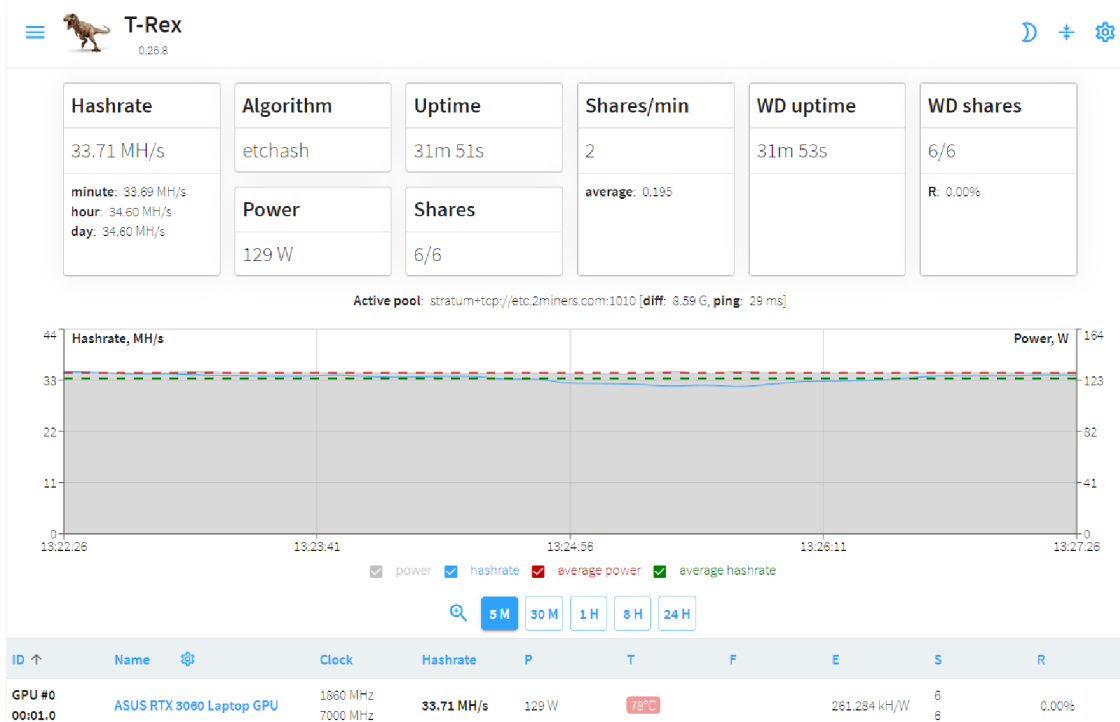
T-Rex
0.26.8

Hashrate
33.71 MH/s
minute: 33.69 MH/s
hour: 34.60 MH/s
day: 34.60 MH/s

Algorithm
etchash

Power
129 W

Uptime
31m 51s

Shares
6/6

Shares/min
2
average: 0.195

WD uptime
31m 53s

WD shares
6/6
R: 0.00%

Active pool: stratum+tcp://etc.2miners.com:1010 [diff: 8.59 G, ping: 29 ms]

Hashrate, MH/s
Power, W
44
33
22
11
0
164
123
82
41
0
13:22:26
13:23:41
13:24:56
13:26:11
13:27:26

power hashrate average power average hashrate

5 M 30 M 1 H 8 H 24 H

| ID ↑ | Name | Clock | Hashrate | P | T | F | E | S | R |
|---|---|---|---|---|---|---|---|---|---|
| GPU #0 00:01.0 | ASUS RTX 3060 Laptop GPU | 1860 MHz 7000 MHz | 33.71 MH/s | 129 W | 78°C | | 261.284 kH/W | 6 6 | 0.00% |